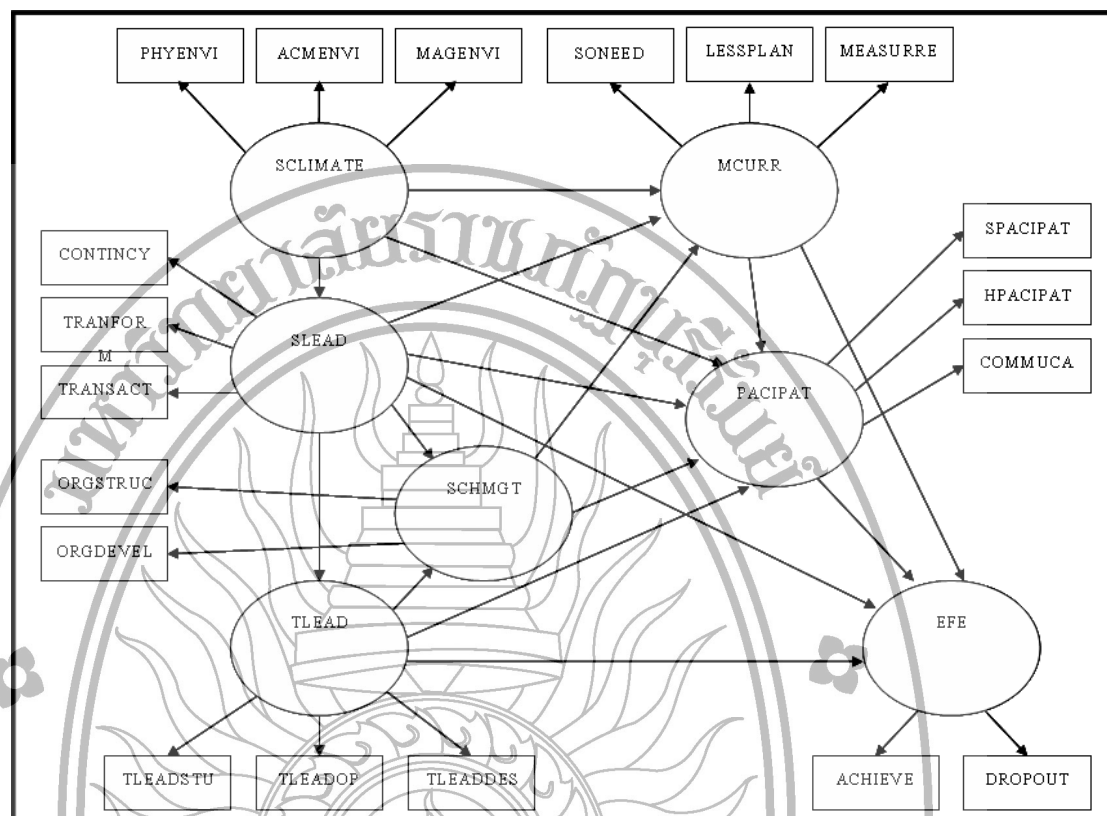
PHYENVI

ACMENVI

MAGENVI

SONEED

LESSPLAN

MEASURRE

SCLIMATE

MCURR

SPACIPAT

CONTINCY

HPACIPAT

TRANFORM

SLEAD

COMMUCA

TRANSACT

PACIPAT

ORGSTRUC

SCHMGT

ORGDEVEL

TLEAD

EFE

TLEADSTU

TLEADOP

TLEADDES

ACHIEVE

DROPOUT